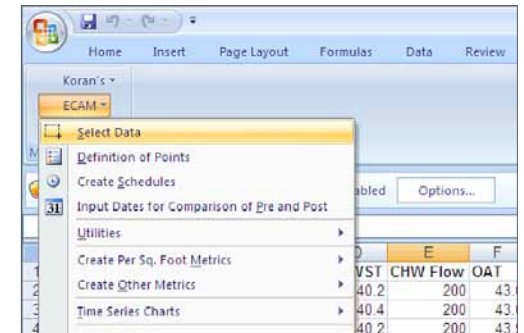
Home Insert Page Layout Formulas Data Review

Koran's ▾

ECAM ▾

Select Data
Definition of Points
Create Schedules
Input Dates for Comparison of Pre and Post
Utilities
Create Per Sq. Foot Metrics
Create Other Metrics
Time Series Charts

abled Options...

| D | E | F |
|---|---|---|
| VST | CHW Flow | OAT |
| 40.2 | 200 | 43. |
| 40.4 | 200 | 43. |
| 40.2 | 200 | 43. |

M
1
2
3
4
31